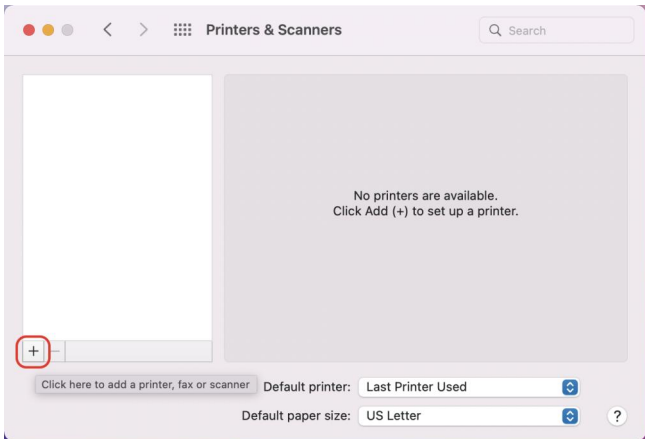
Printers & Scanners

Search

No printers are available.
Click Add (+) to set up a printer.

+ −

Click here to add a printer, fax or scanner

Default printer: Last Printer Used

Default paper size: US Letter

?